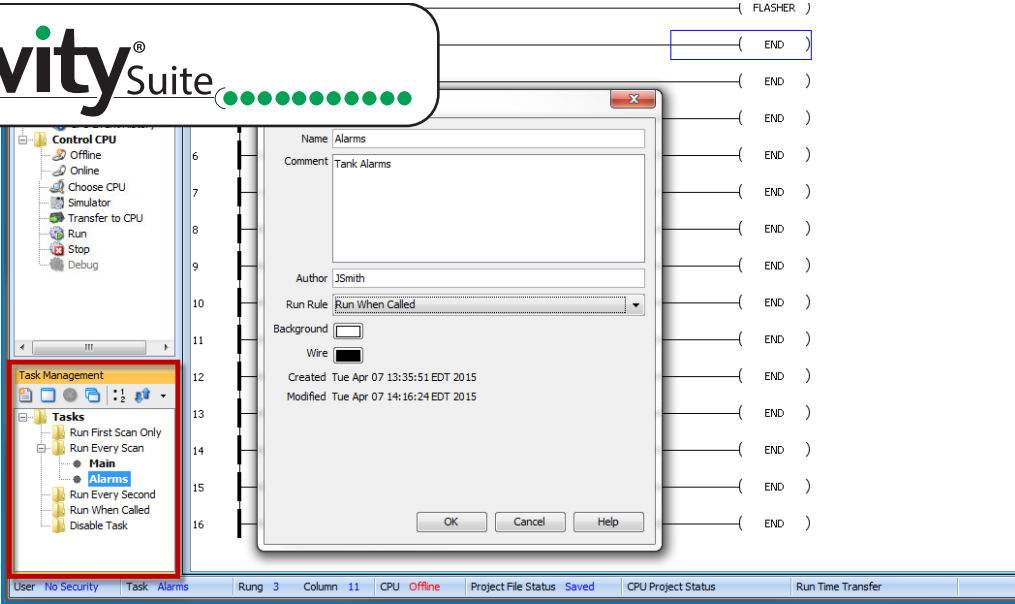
vity® Suite

Control CPU
Offline
Online
Choose CPU
Simulator
Transfer to CPU
Run
Stop
Debug

Task Management
Tasks
Run First Scan Only
Run Every Scan
Main
Alarms
Run Every Second
Run When Called
Disable Task

FLASHER
END
END
END
END
END
END
END
END
END
END
END
END
END
END
6
7
8
9
10
11
12
13
14
15
16

Name Alarms
Comment Tank Alarms
Author JSmith
Run Rule Run When Called
Background
Wire
Created Tue Apr 07 13:35:51 EDT 2015
Modified Tue Apr 07 14:16:24 EDT 2015
OK Cancel Help

User No Security | Task Alarms | Rung 3 | Column 11 | CPU Offline | Project File Status Saved | CPU Project Status | Run Time Transfer